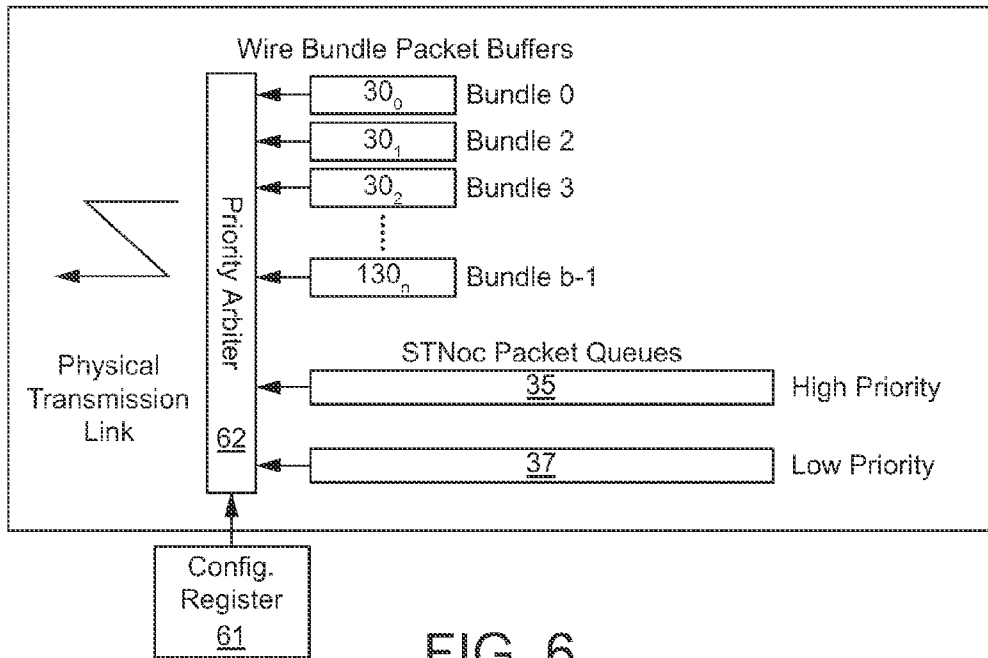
Wire Bundle Packet Buffers

$30_0$ Bundle 0

$30_1$ Bundle 2

$30_2$ Bundle 3

$130_n$ Bundle b-1

Priority Arbiter

62

Physical Transmission Link

STNoc Packet Queues

35 High Priority

37 Low Priority

Config. Register 61

FIG. 6